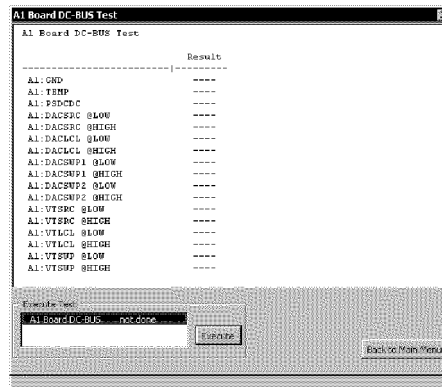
A1 Board DC-BUS Test

A1 Board DC-BUS Test

| | Result |
|---|---|
| A1:GND | ---- |
| A1:TEMP | ---- |
| A1:PSDCDC | ---- |
| A1:DACSRC @LOW | ---- |
| A1:DACSRC @HIGH | ---- |
| A1:DACLCL @LOW | ---- |
| A1:DACLCL @HIGH | ---- |
| A1:DACSUP1 @LOW | ---- |
| A1:DACSUP1 @HIGH | ---- |
| A1:DACSUP2 @LOW | ---- |
| A1:DACSUP2 @HIGH | ---- |
| A1:VTSRC @LOW | ---- |
| A1:VTSRC @HIGH | ---- |
| A1:VTLCL @LOW | ---- |
| A1:VTLCL @HIGH | ---- |
| A1:VTSUP @LOW | ---- |
| A1:VTSUP @HIGH | ---- |

Execute Test

A1 Board DC-BUS ... not done

Execute

Back to Main Menu